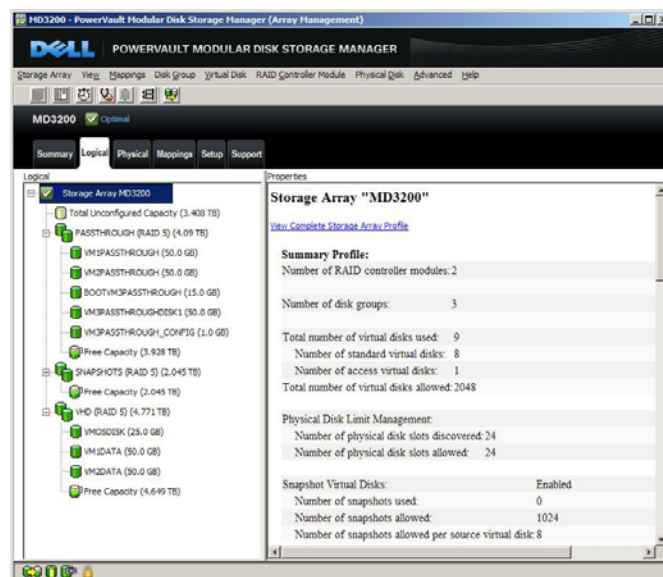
MD3200 - PowerVault Modular Disk Storage Manager (Array Management)

DELL POWERVAULT MODULAR DISK STORAGE MANAGER

Storage Array View Mappings Disk Group Virtual Disk RAID Controller Module Physical Disk Advanced Help

MD3200 Optimal

Summary Logical Physical Mappings Setup Support

Logical

Storage Array MD3200
Total Unconfigured Capacity (3.408 TB)
PASSTHROUGH (RAID 5) (4.09 TB)
VM1PASSTHROUGH (50.0 GB)
VM2PASSTHROUGH (50.0 GB)
BOOTVM3PASSTHROUGH (15.0 GB)
VM3PASSTHROUGHDISK1 (50.0 GB)
VM3PASSTHROUGH_CONFIG (1.0 GB)
Free Capacity (3.928 TB)
SNAPSHOTS (RAID 5) (2.045 TB)
Free Capacity (2.045 TB)
VHD (RAID 5) (4.771 TB)
VMOSDISK (25.0 GB)
VM1DATA (50.0 GB)
VM2DATA (50.0 GB)
Free Capacity (4.649 TB)

Properties

Storage Array "MD3200"

View Complete Storage Array Profile

Summary Profile:
Number of RAID controller modules: 2

Number of disk groups: 3

Total number of virtual disks used: 9
Number of standard virtual disks: 8
Number of access virtual disks: 1
Total number of virtual disks allowed: 2048

Physical Disk Limit Management:
Number of physical disk slots discovered: 24
Number of physical disk slots allowed: 24

Snapshot Virtual Disks: Enabled
Number of snapshots used: 0
Number of snapshots allowed: 1024
Number of snapshots allowed per source virtual disk: 8